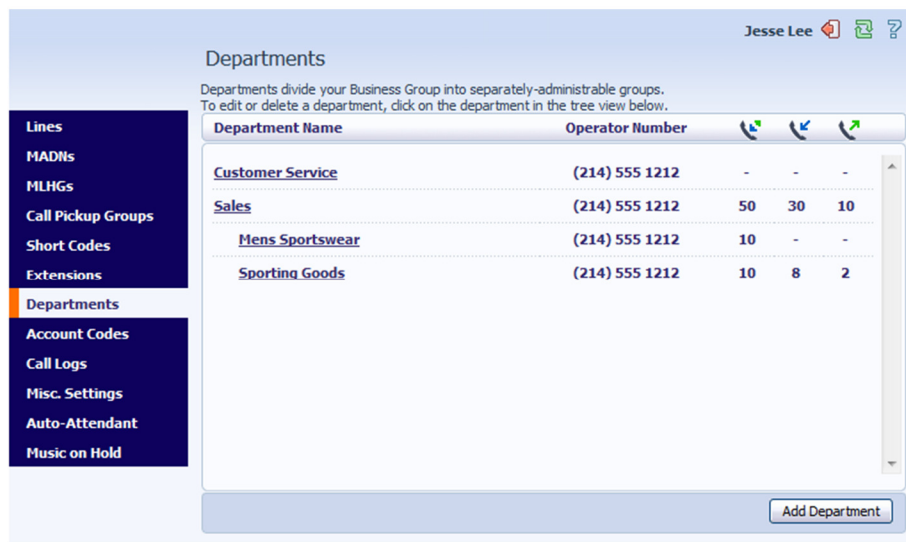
Jesse Lee

Departments

Departments divide your Business Group into separately-administrable groups.
To edit or delete a department, click on the department in the tree view below.

Lines
MADNs
MLHGs
Call Pickup Groups
Short Codes
Extensions
Departments
Account Codes
Call Logs
Misc. Settings
Auto-Attendant
Music on Hold

| Department Name | Operator Number | | | |
|---|---|---|---|---|
| Customer Service | (214) 555 1212 | - | - | - |
| Sales | (214) 555 1212 | 50 | 30 | 10 |
| Mens Sportswear | (214) 555 1212 | 10 | - | - |
| Sporting Goods | (214) 555 1212 | 10 | 8 | 2 |

Add Department